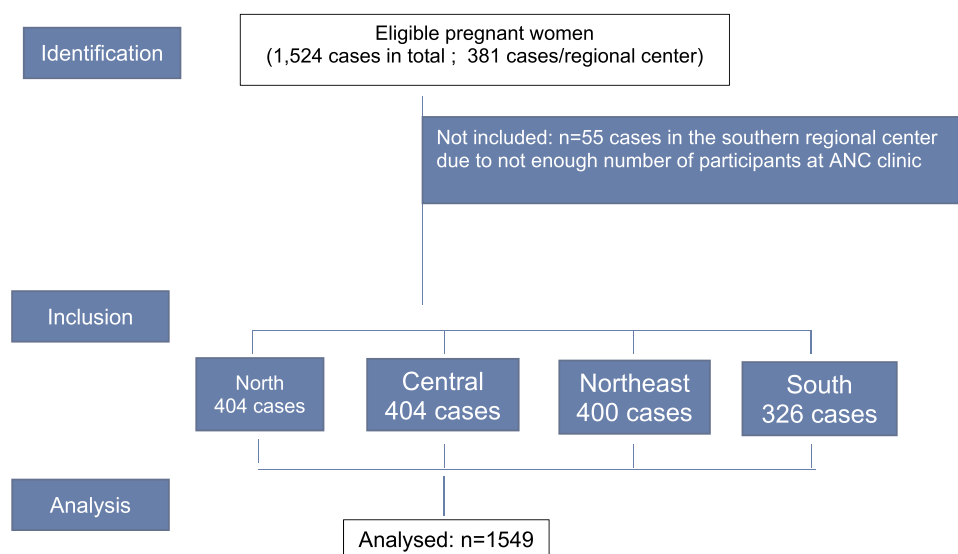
Identification

Eligible pregnant women
(1,524 cases in total ; 381 cases/regional center)

Not included: n=55 cases in the southern regional center due to not enough number of participants at ANC clinic

Inclusion

North
404 cases

Central
404 cases

Northeast
400 cases

South
326 cases

Analysis

Analysed: n=1549